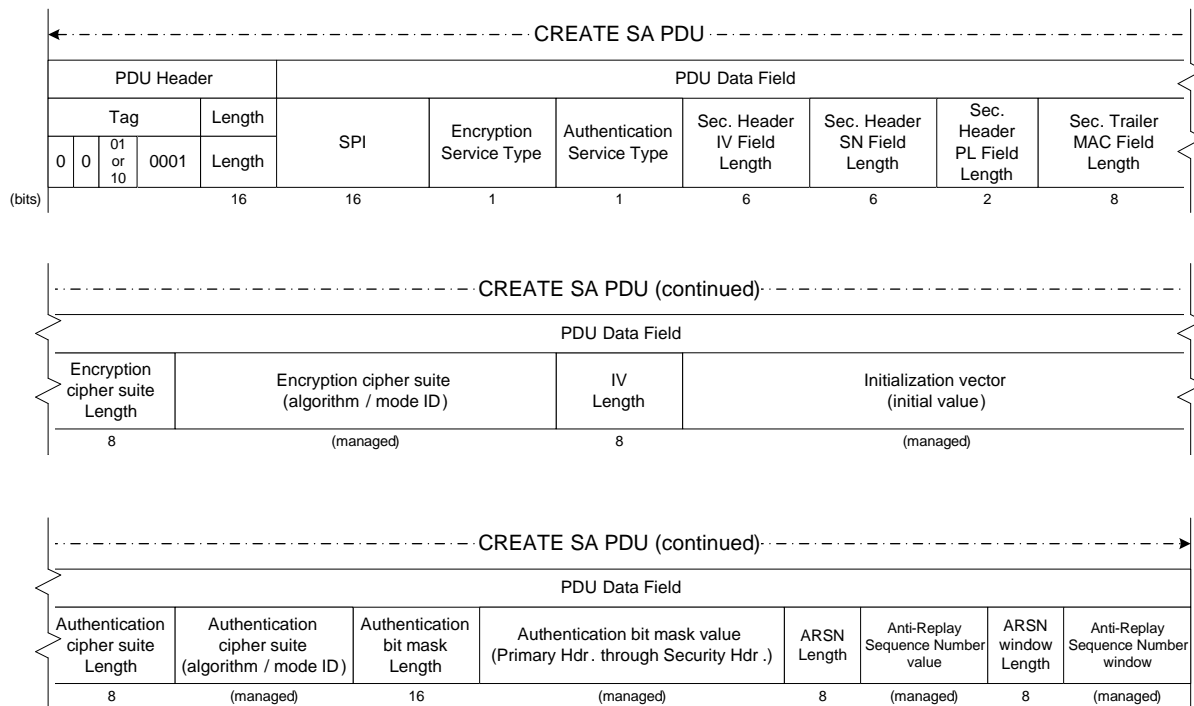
CREATE SA PDU

| PDU Header | | | | | PDU Data Field | | | | | | | |
|---|---|---|---|---|---|---|---|---|---|---|---|---|
| Tag | | | | Length | SPI | Encryption Service Type | Authentication Service Type | Sec. Header IV Field Length | Sec. Header SN Field Length | Sec. Header PL Field Length | Sec. Trailer MAC Field Length |
| 0 | 0 | 01 or 10 | 0001 | Length | | | | | | | |
| (bits) | | | | 16 | 16 | 1 | 1 | 6 | 6 | 2 | 8 |

CREATE SA PDU (continued)

| PDU Data Field | | | |
|---|---|---|---|
| Encryption cipher suite Length | Encryption cipher suite (algorithm / mode ID) | IV Length | Initialization vector (initial value) |
| 8 | (managed) | 8 | (managed) |

CREATE SA PDU (continued)

| PDU Data Field | | | | | | | |
|---|---|---|---|---|---|---|---|
| Authentication cipher suite Length | Authentication cipher suite (algorithm / mode ID) | Authentication bit mask Length | Authentication bit mask value (Primary Hdr. through Security Hdr.) | ARSN Length | Anti-Replay Sequence Number value | ARSN window Length | Anti-Replay Sequence Number window |
| 8 | (managed) | 16 | (managed) | 8 | (managed) | 8 | (managed) |